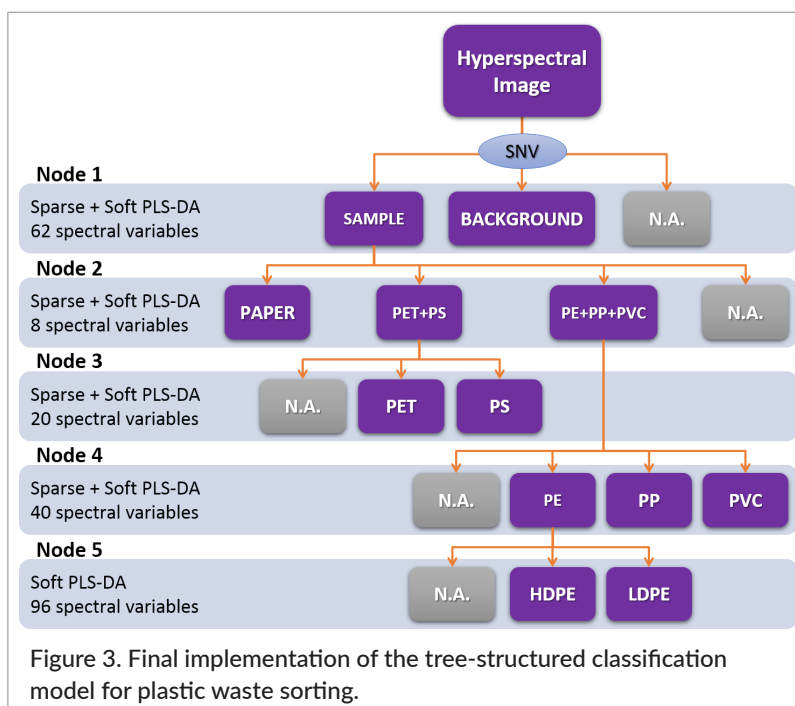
Hyperspectral Image

SNV

Node 1
Sparse + Soft PLS-DA
62 spectral variables

SAMPLE BACKGROUND N.A.

Node 2
Sparse + Soft PLS-DA
8 spectral variables

PAPER PET+PS PE+PP+PVC N.A.

Node 3
Sparse + Soft PLS-DA
20 spectral variables

N.A. PET PS

Node 4
Sparse + Soft PLS-DA
40 spectral variables

N.A. PE PP PVC

Node 5
Soft PLS-DA
96 spectral variables

N.A. HDPE LDPE

Figure 3. Final implementation of the tree-structured classification model for plastic waste sorting.